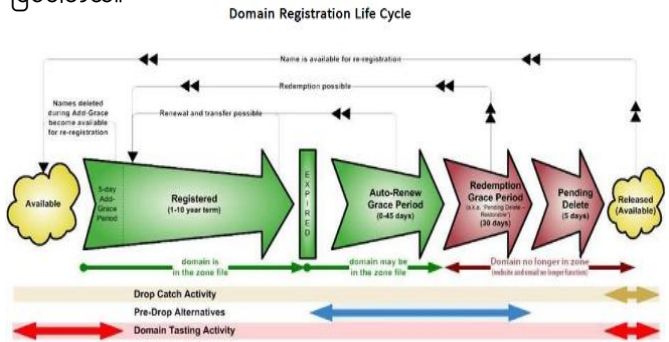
Domain Registration Life Cycle

Name is available for re-registration

Redemption possible

Renewal and transfer possible

Names deleted during Add-Grace become available for re-registration

Available

5-day Add-Grace Period

Registered (1-10 year term)

EXPIRED

Auto-Renew Grace Period (0-45 days)

Redemption Grace Period (a.k.a. "Pending Delete - Restorable") (30 days)

Pending Delete (5 days)

Released (Available)

domain is in the zone file

domain may be in the zone file

Domain no longer in zone (website and email no longer function)

Drop Catch Activity

Pre-Drop Alternatives

Domain Tasting Activity